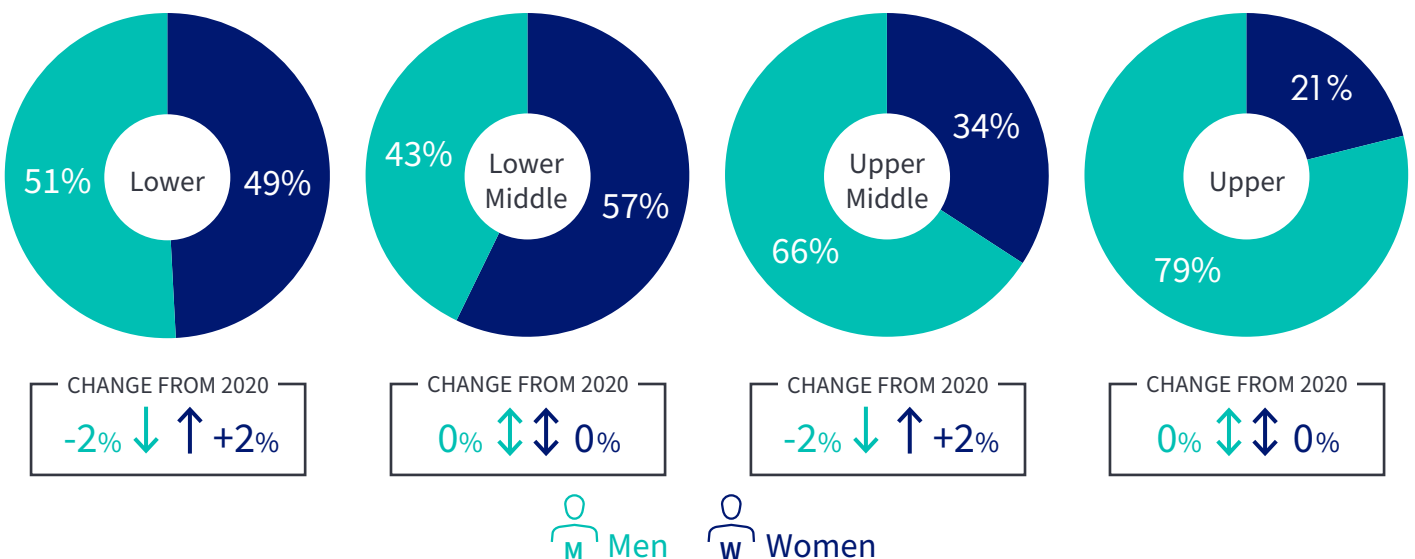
51% Lower 49%

43% Lower Middle 57%

34% Upper Middle 66%

21% Upper 79%

CHANGE FROM 2020
-2% ↓ ↑ +2%

CHANGE FROM 2020
0% ↕ ↕ 0%

CHANGE FROM 2020
-2% ↓ ↑ +2%

CHANGE FROM 2020
0% ↕ ↕ 0%

M Men W Women